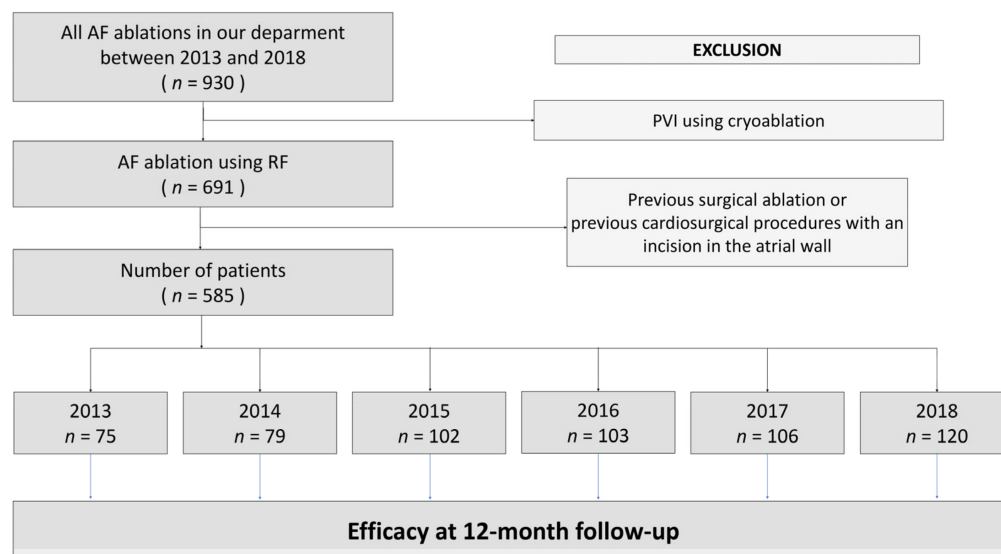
All AF ablations in our deparment between 2013 and 2018 ( $n$ = 930 )

EXCLUSION

PVI using cryoablation

AF ablation using RF ( $n$ = 691 )

Previous surgical ablation or previous cardiosurgical procedures with an incision in the atrial wall

Number of patients ( $n$ = 585 )

2013 $n$ = 75

2014 $n$ = 79

2015 $n$ = 102

2016 $n$ = 103

2017 $n$ = 106

2018 $n$ = 120

Efficacy at 12-month follow-up